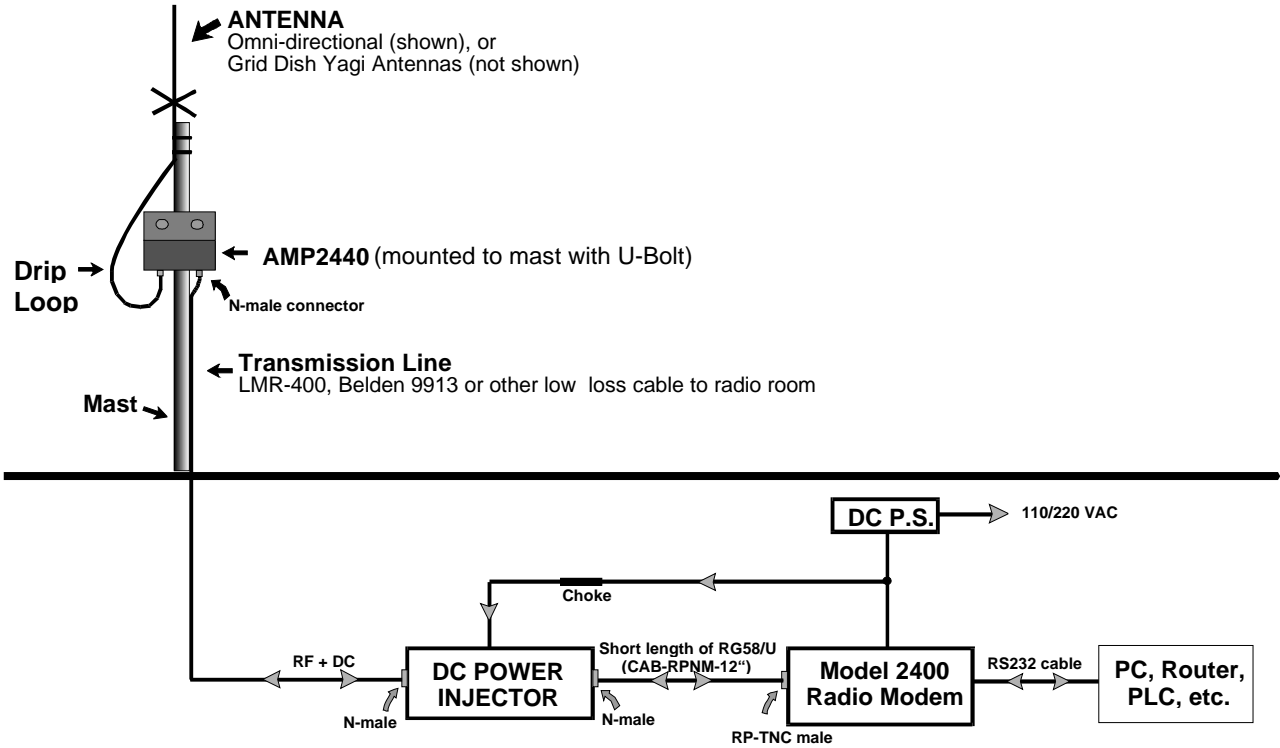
ANTENNA
Omni-directional (shown), or
Grid Dish Yagi Antennas (not shown)

Drip Loop

AMP2440 (mounted to mast with U-Bolt)

N-male connector

Transmission Line
LMR-400, Belden 9913 or other low loss cable to radio room

Mast

DC P.S.

110/220 VAC

Choke

RF + DC

DC POWER INJECTOR

Short length of RG58/U (CAB-RPNM-12")

Model 2400 Radio Modem

RS232 cable

PC, Router, PLC, etc.

N-male

N-male

RP-TNC male